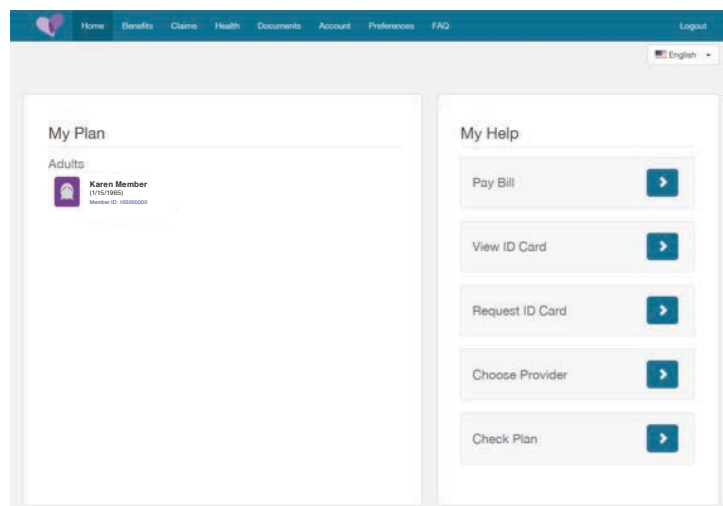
Home Benefits Claims Health Documents Account Preferences FAQ Logout

English

My Plan

Adults

Karen Member
(1/15/1965)
Member ID: 100000000

My Help

Pay Bill

View ID Card

Request ID Card

Choose Provider

Check Plan